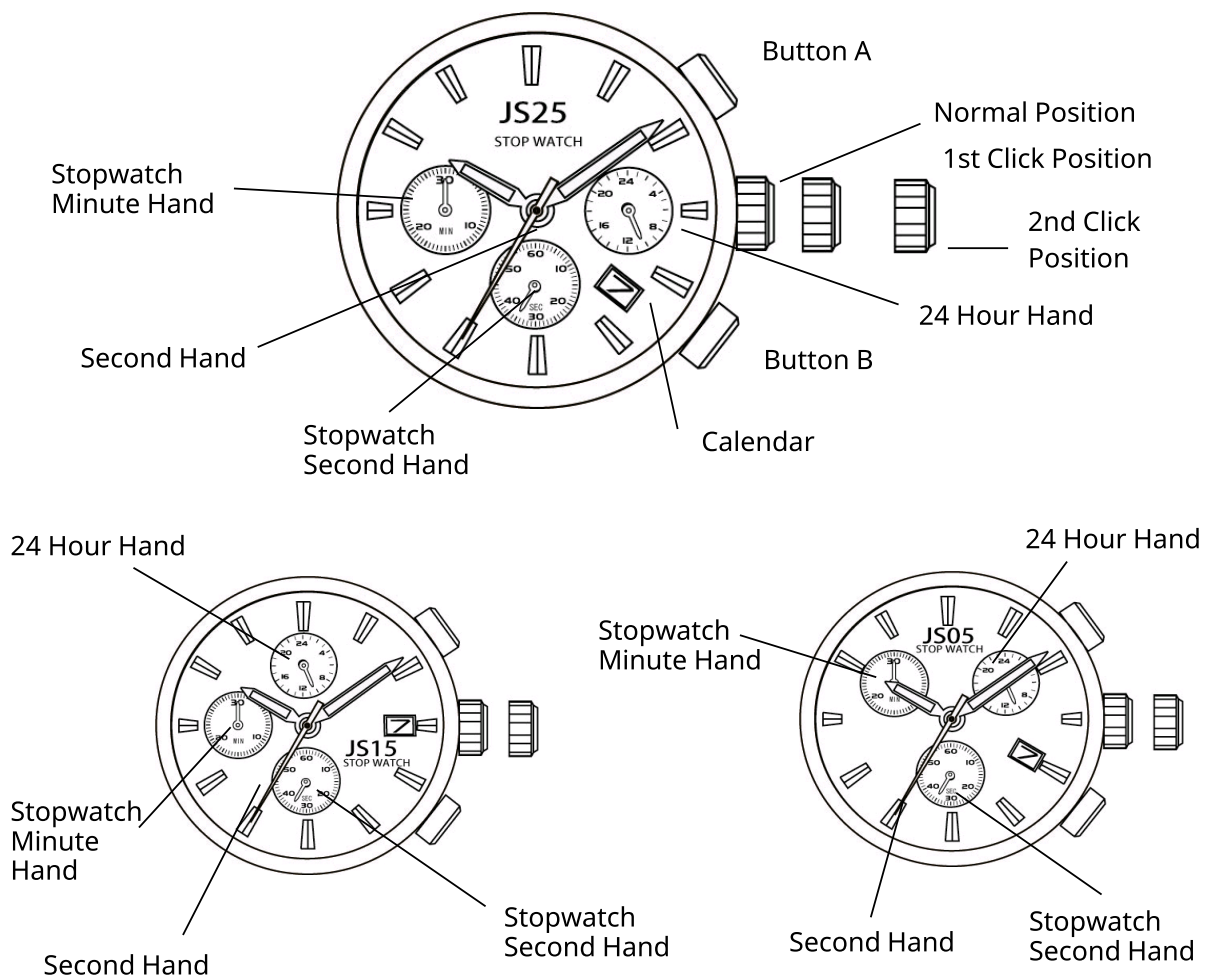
JS25
STOP WATCH

Button A

Normal Position

1st Click Position

2nd Click Position

Stopwatch Minute Hand

30
20
10
MIN

24
4
20
16
8
12

60
50
10
40
20
30
SEC

7

24 Hour Hand

Second Hand

Button B

Stopwatch Second Hand

Calendar

24 Hour Hand

24
20
4
16
8
12

30
20
10
MIN

JS15
STOP WATCH

60
50
10
40
20
30
SEC

7

Stopwatch Minute Hand

Second Hand

Stopwatch Second Hand

24 Hour Hand

Stopwatch Minute Hand

JS05
STOP WATCH

30
20
MIN

24
20
12
8

60
50
10
40
20
30
SEC

7

Second Hand

Stopwatch Second Hand